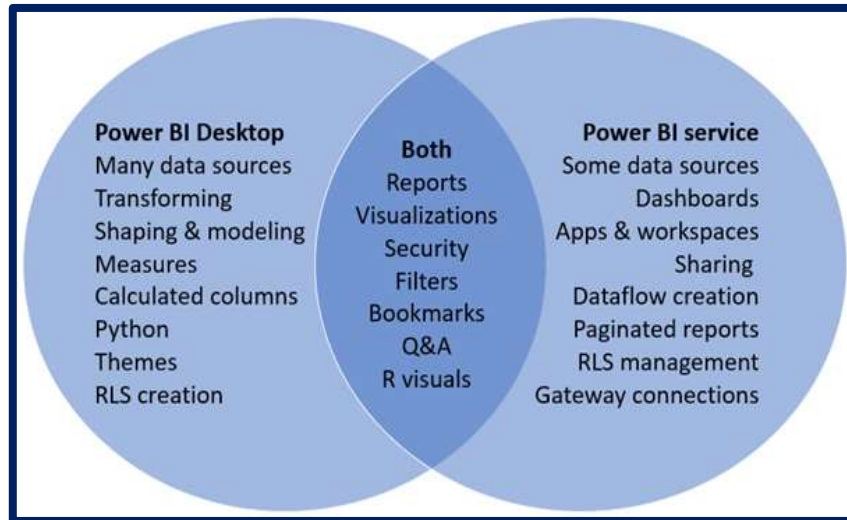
Power BI Desktop
Many data sources
Transforming
Shaping & modeling
Measures
Calculated columns
Python
Themes
RLS creation

Both
Reports
Visualizations
Security
Filters
Bookmarks
Q&A
R visuals

Power BI service
Some data sources
Dashboards
Apps & workspaces
Sharing
Dataflow creation
Paginated reports
RLS management
Gateway connections